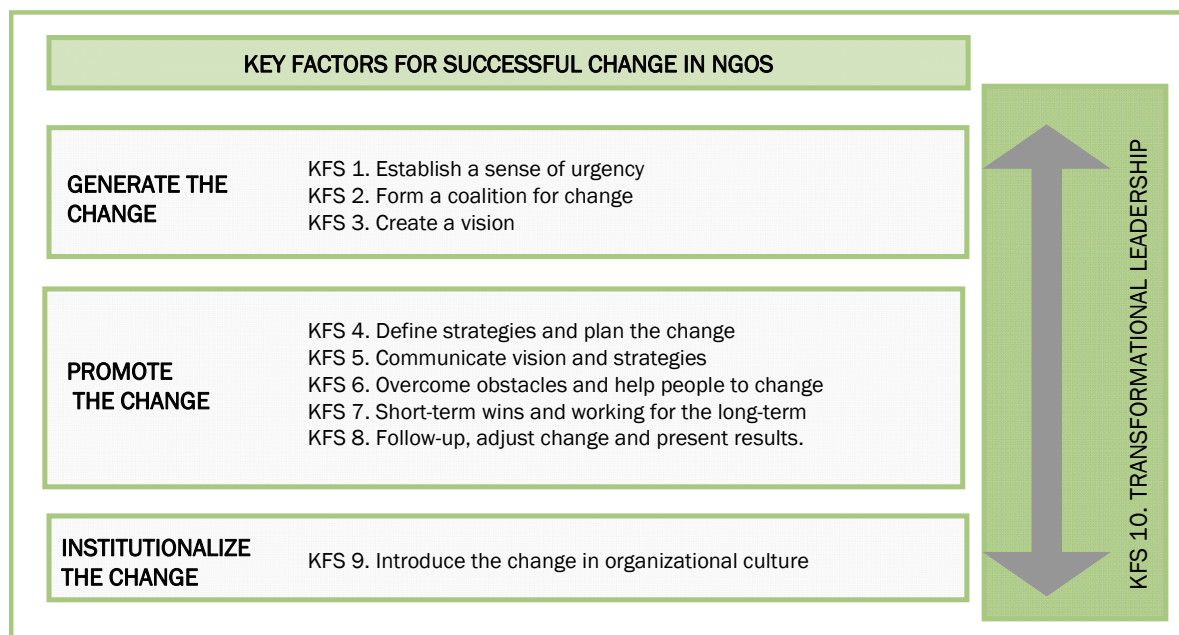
KEY FACTORS FOR SUCCESSFUL CHANGE IN NGOS

GENERATE THE CHANGE

KFS 1. Establish a sense of urgency
KFS 2. Form a coalition for change
KFS 3. Create a vision

PROMOTE THE CHANGE

KFS 4. Define strategies and plan the change
KFS 5. Communicate vision and strategies
KFS 6. Overcome obstacles and help people to change
KFS 7. Short-term wins and working for the long-term
KFS 8. Follow-up, adjust change and present results.

INSTITUTIONALIZE THE CHANGE

KFS 9. Introduce the change in organizational culture

KFS 10. TRANSFORMATIONAL LEADERSHIP